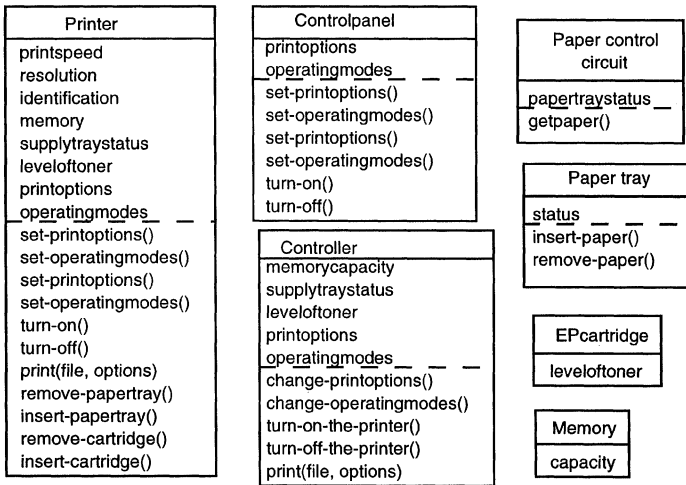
Printer
printspeed
resolution
identification
memory
supplytraystatus
leveloftoner
printoptions
operatingmodes
set-printoptions()
set-operatingmodes()
set-printoptions()
set-operatingmodes()
turn-on()
turn-off()
print(file, options)
remove-papertray()
insert-papertray()
remove-cartridge()
insert-cartridge()

Controlpanel
printoptions
operatingmodes
set-printoptions()
set-operatingmodes()
set-printoptions()
set-operatingmodes()
turn-on()
turn-off()

Controller
memorycapacity
supplytraystatus
leveloftoner
printoptions
operatingmodes
change-printoptions()
change-operatingmodes()
turn-on-the-printer()
turn-off-the-printer()
print(file, options)

Paper control circuit
papertraystatus
getpaper()

Paper tray
status
insert-paper()
remove-paper()

EPcartridge
leveloftoner

Memory
capacity